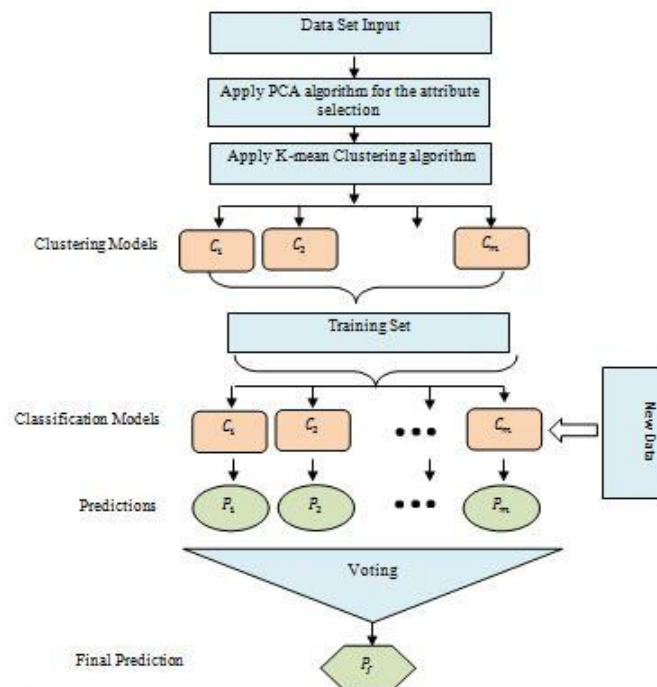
Data Set Input

Apply PCA algorithm for the attribute selection

Apply K-mean Clustering algorithm

Clustering Models

$C_1$

$C_2$

$C_m$

Training Set

Classification Models

$C_1$

$C_2$

•••

$C_m$

New Data

Predictions

$P_1$

$P_2$

•••

$P_m$

Voting

Final Prediction

$P_f$